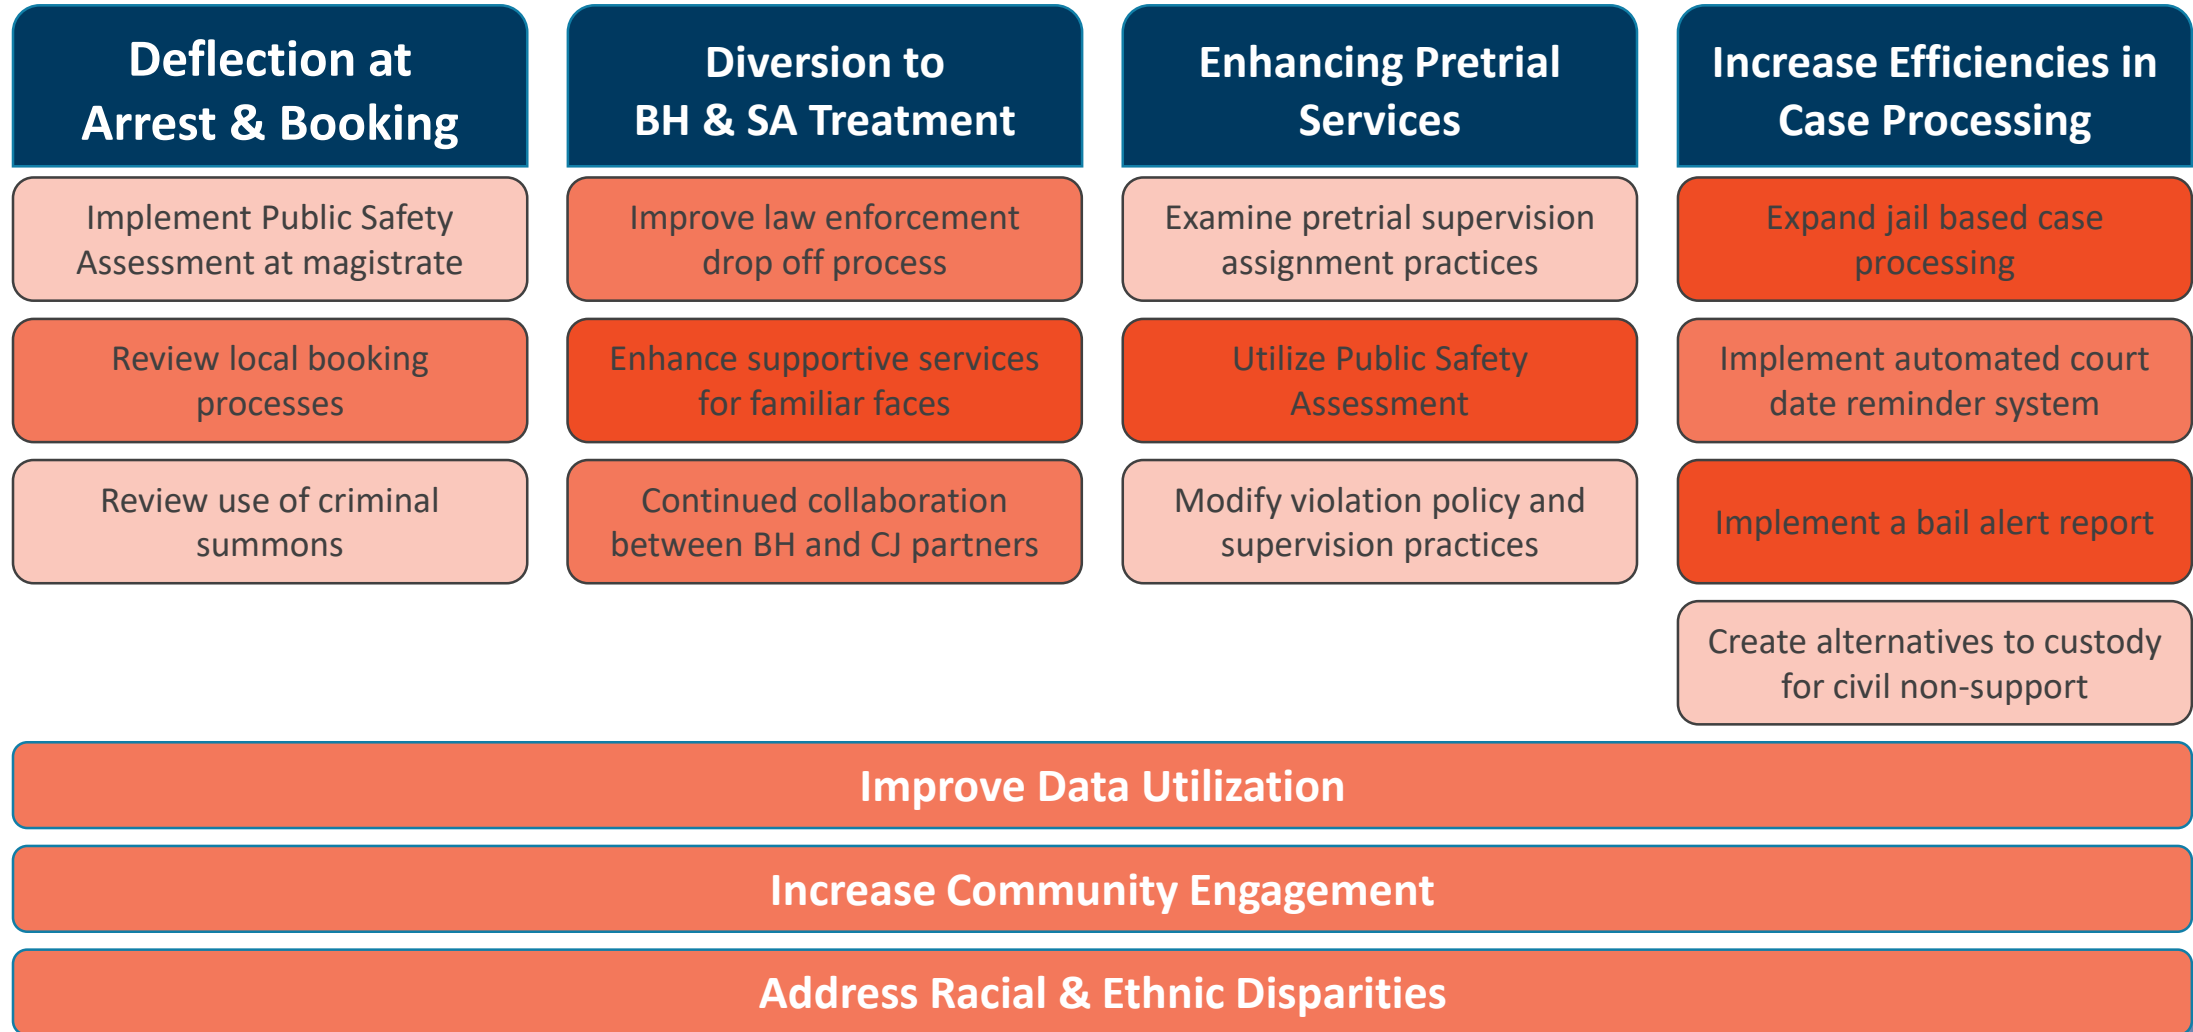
Deflection at Arrest & Booking

Implement Public Safety Assessment at magistrate

Review local booking processes

Review use of criminal summons

Diversion to BH & SA Treatment

Improve law enforcement drop off process

Enhance supportive services for familiar faces

Continued collaboration between BH and CJ partners

Enhancing Pretrial Services

Examine pretrial supervision assignment practices

Utilize Public Safety Assessment

Modify violation policy and supervision practices

Increase Efficiencies in Case Processing

Expand jail based case processing

Implement automated court date reminder system

Implement a bail alert report

Create alternatives to custody for civil non-support

Improve Data Utilization

Increase Community Engagement

Address Racial & Ethnic Disparities